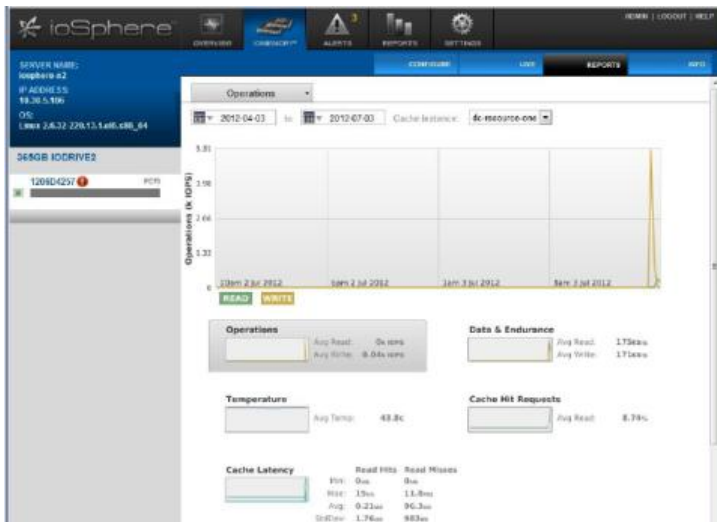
ioSphere

OVERVIEW CAPACITY ALERTS REPORTS SETTINGS

ADMIN | LOGOUT | HELP

SERVER NAME:
iosphere e2
IP ADDRESS:
10.30.5.106
OS:
Linux 2.6.32-220.13.1.el6.x86_64

365GB IODRIVE2

1206D4257 PCIE

CONFIGURE LIVE REPORTS INFO

Operations

2012-04-03 to 2012-07-03 Cache Instance: dc-resource-one

5.31
3.98
2.66
1.33
0

Operations (k IOPS)

10pm 2 Jul 2012 6am 2 Jul 2012 1am 3 Jul 2012 8am 3 Jul 2012

READ WRITE

Operations
Avg Read: 0k IOPS
Avg Write: 0.04k IOPS

Data & Endurance
Avg Read: 175KB/s
Avg Write: 171KB/s

Temperature
Avg Temp: 43.8c

Cache Hit Requests
Avg Read: 8.74%

Cache Latency
Read Hits Read Misses
Min: 0us 0us
Max: 15us 11.8ms
Avg: 0.21us 96.3us
StdDev: 1.76us 983us